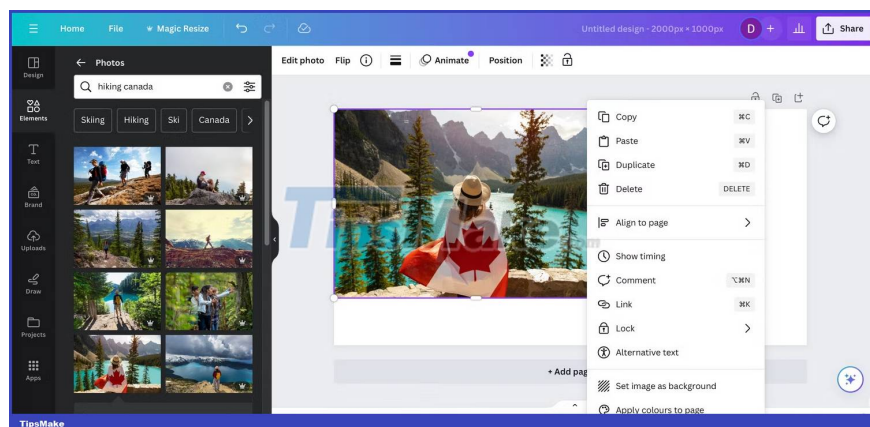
Home File Magic Resize Untitled design - 2000px × 1000px D + Share

Design
Elements
Text
Brand
Uploads
Draw
Projects
Apps

← Photos
hiking canada
Skiing Hiking Ski Canada >

Edit photo Flip Animate Position

Copy ⌘C
Paste ⌘V
Duplicate ⌘D
Delete DELETE
Align to page >
Show timing
Comment ⌥⌘N
Link ⌘K
Lock >
Alternative text
Set image as background
Apply colours to page

+ Add pag

TipsMake